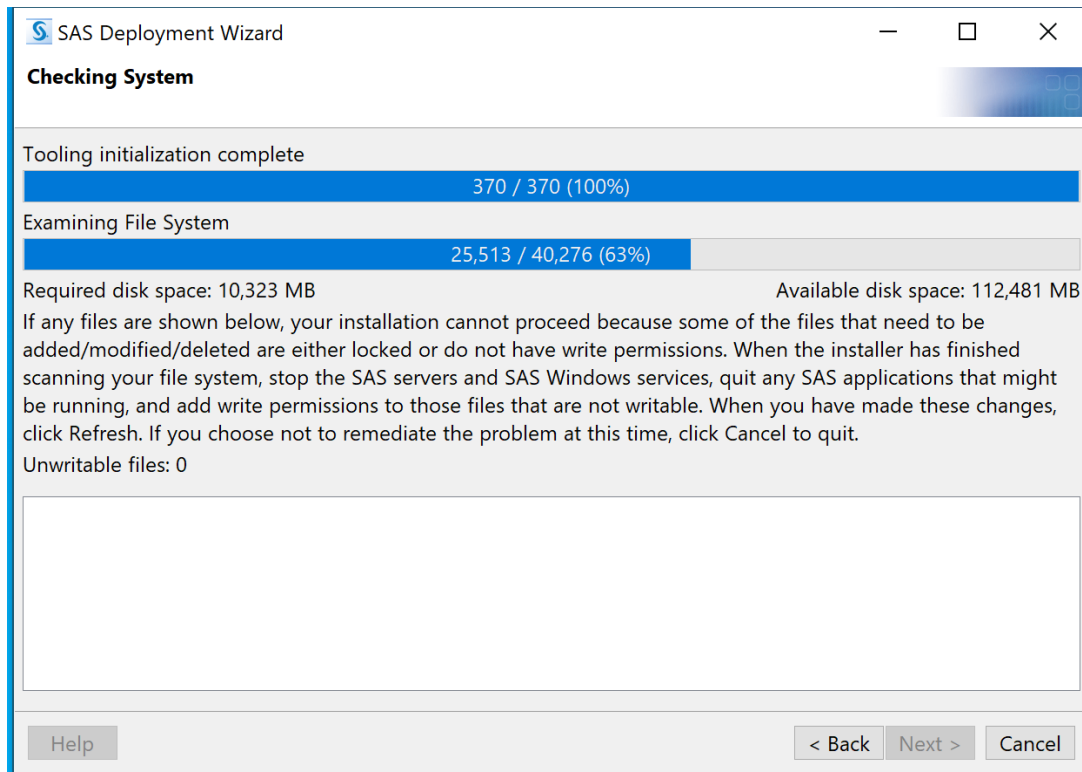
SAS Deployment Wizard

Checking System

Tooling initialization complete

370 / 370 (100%)

Examining File System

25,513 / 40,276 (63%)

Required disk space: 10,323 MB

Available disk space: 112,481 MB

If any files are shown below, your installation cannot proceed because some of the files that need to be added/modified/deleted are either locked or do not have write permissions. When the installer has finished scanning your file system, stop the SAS servers and SAS Windows services, quit any SAS applications that might be running, and add write permissions to those files that are not writable. When you have made these changes, click Refresh. If you choose not to remediate the problem at this time, click Cancel to quit.

Unwritable files: 0

Help

< Back

Next >

Cancel